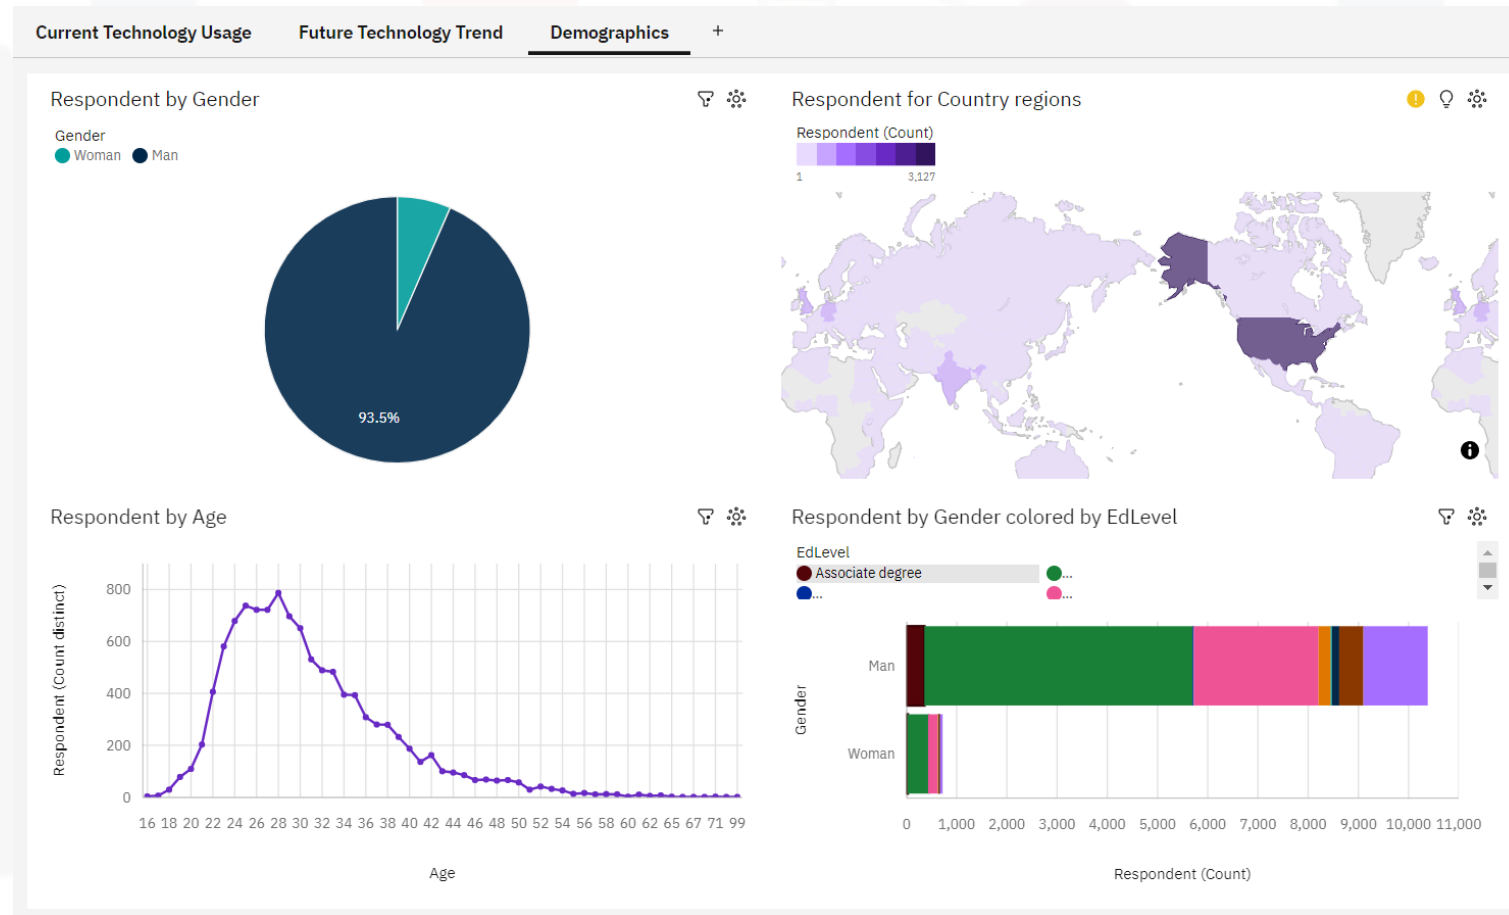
Current Technology Usage   Future Technology Trend   Demographics   +

Respondent by Gender

Gender
Woman   Man

93.5%

Respondent for Country regions

Respondent (Count)
1   3,127

Respondent by Age

Respondent (Count distinct)

800
600
400
200
0

16 18 20 22 24 26 28 30 32 34 36 38 40 42 44 46 48 50 52 54 56 58 60 62 65 67 71 99

Age

Respondent by Gender colored by EdLevel

EdLevel
Associate degree   ...
...   ...

Gender

Man
Woman

0   1,000   2,000   3,000   4,000   5,000   6,000   7,000   8,000   9,000   10,000   11,000

Respondent (Count)